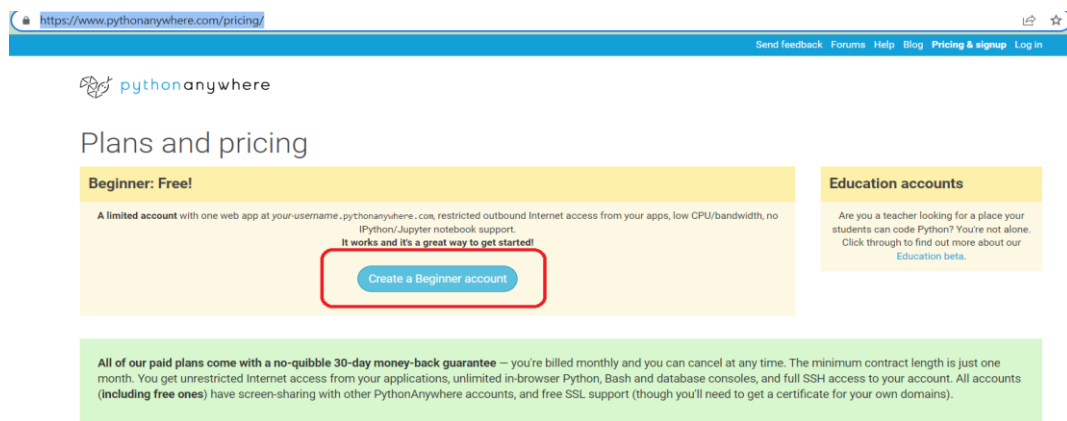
https://www.pythonanywhere.com/pricing/

Send feedback Forums Help Blog Pricing & signup Log in

pythonanywhere

Plans and pricing

Beginner: Free!

A limited account with one web app at your-username.pythonanywhere.com, restricted outbound Internet access from your apps, low CPU/bandwidth, no IPython/Jupyter notebook support.
It works and it's a great way to get started!

Create a Beginner account

Education accounts

Are you a teacher looking for a place your students can code Python? You're not alone. Click through to find out more about our Education beta.

All of our paid plans come with a no-quibble 30-day money-back guarantee — you're billed monthly and you can cancel at any time. The minimum contract length is just one month. You get unrestricted Internet access from your applications, unlimited in-browser Python, Bash and database consoles, and full SSH access to your account. All accounts (including free ones) have screen-sharing with other PythonAnywhere accounts, and free SSL support (though you'll need to get a certificate for your own domains).